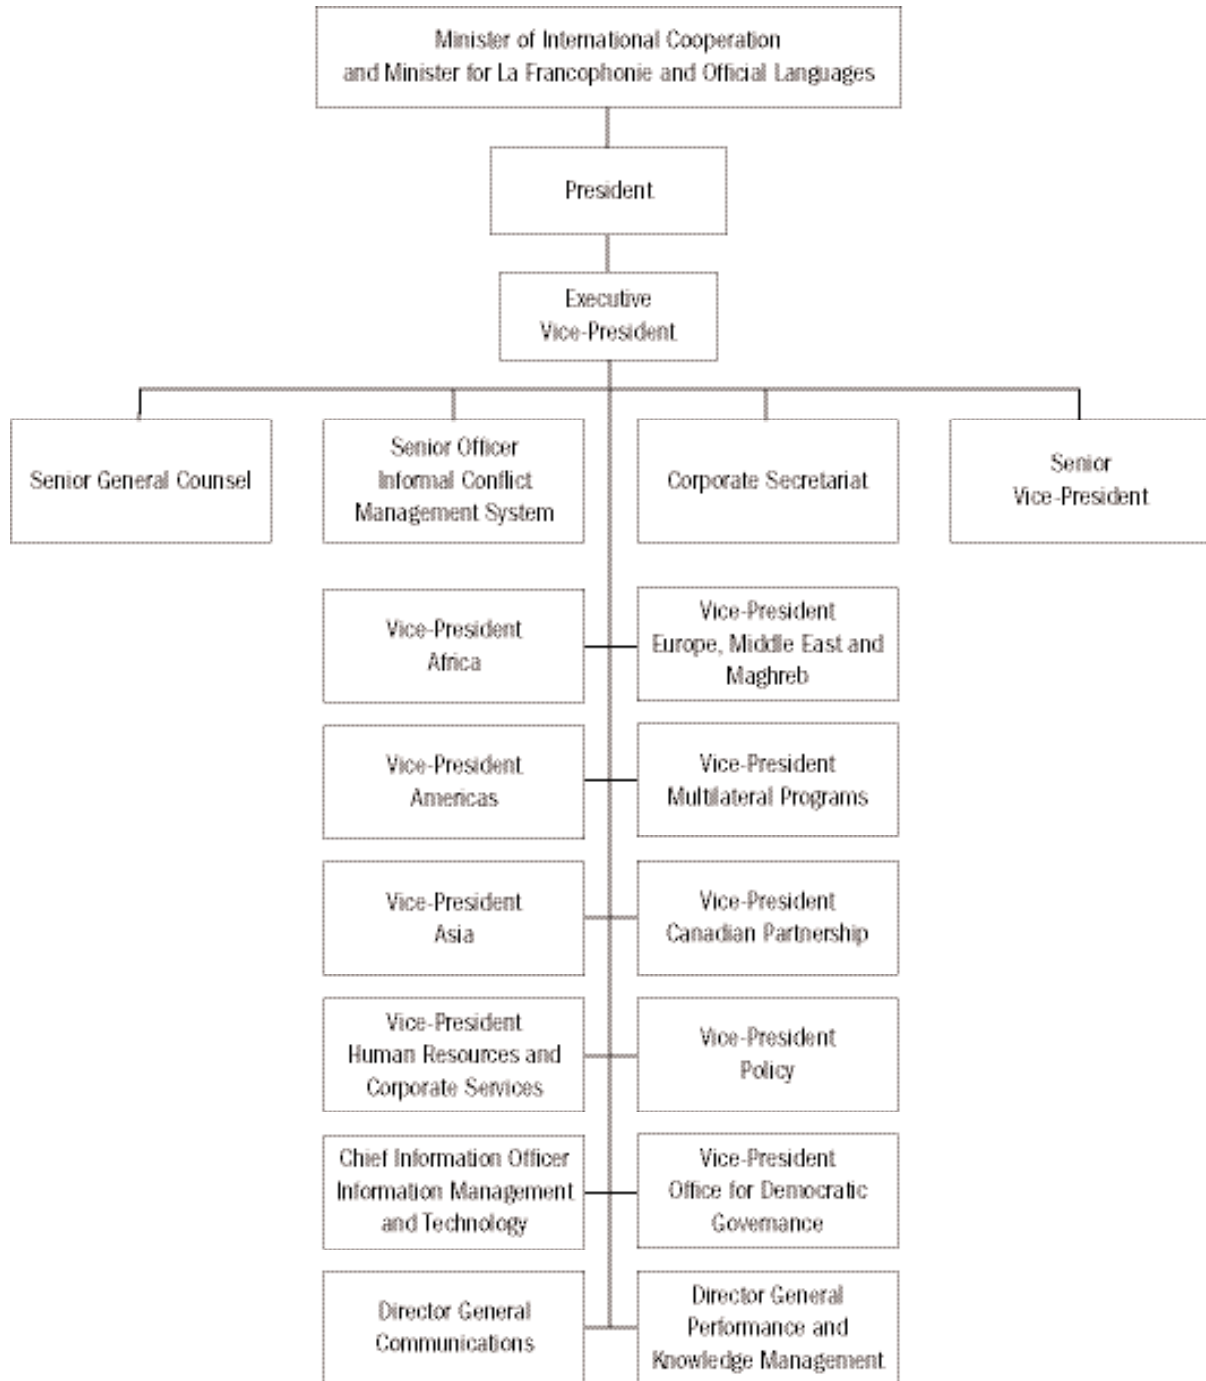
Minister of International Cooperation and Minister for La Francophonie and Official Languages

President

Executive Vice-President

Senior General Counsel

Senior Officer Informal Conflict Management System

Corporate Secretariat

Senior Vice-President

Vice-President Africa

Vice-President Europe, Middle East and Maghreb

Vice-President Americas

Vice-President Multilateral Programs

Vice-President Asia

Vice-President Canadian Partnership

Vice-President Human Resources and Corporate Services

Vice-President Policy

Chief Information Officer Information Management and Technology

Vice-President Office for Democratic Governance

Director General Communications

Director General Performance and Knowledge Management